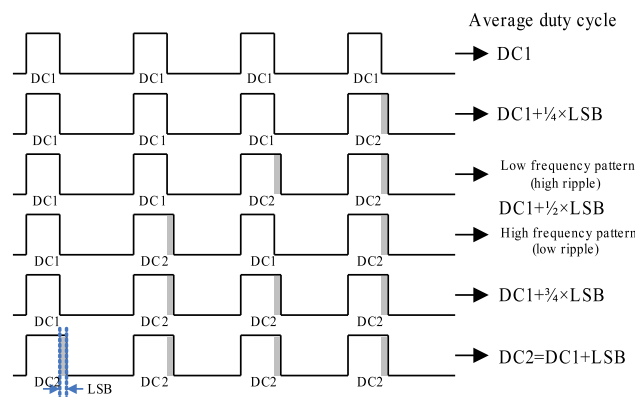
Average duty cycle

DC1 DC1 DC1 DC1
DC1

DC1 DC1 DC1 DC2
DC1+¼×LSB

DC1 DC1 DC2 DC2
Low frequency pattern (high ripple)

DC1+½×LSB

DC1 DC2 DC1 DC2
High frequency pattern (low ripple)

DC1 DC2 DC2 DC2
DC1+¾×LSB

DC2 DC2 DC2 DC2
LSB
DC2=DC1+LSB